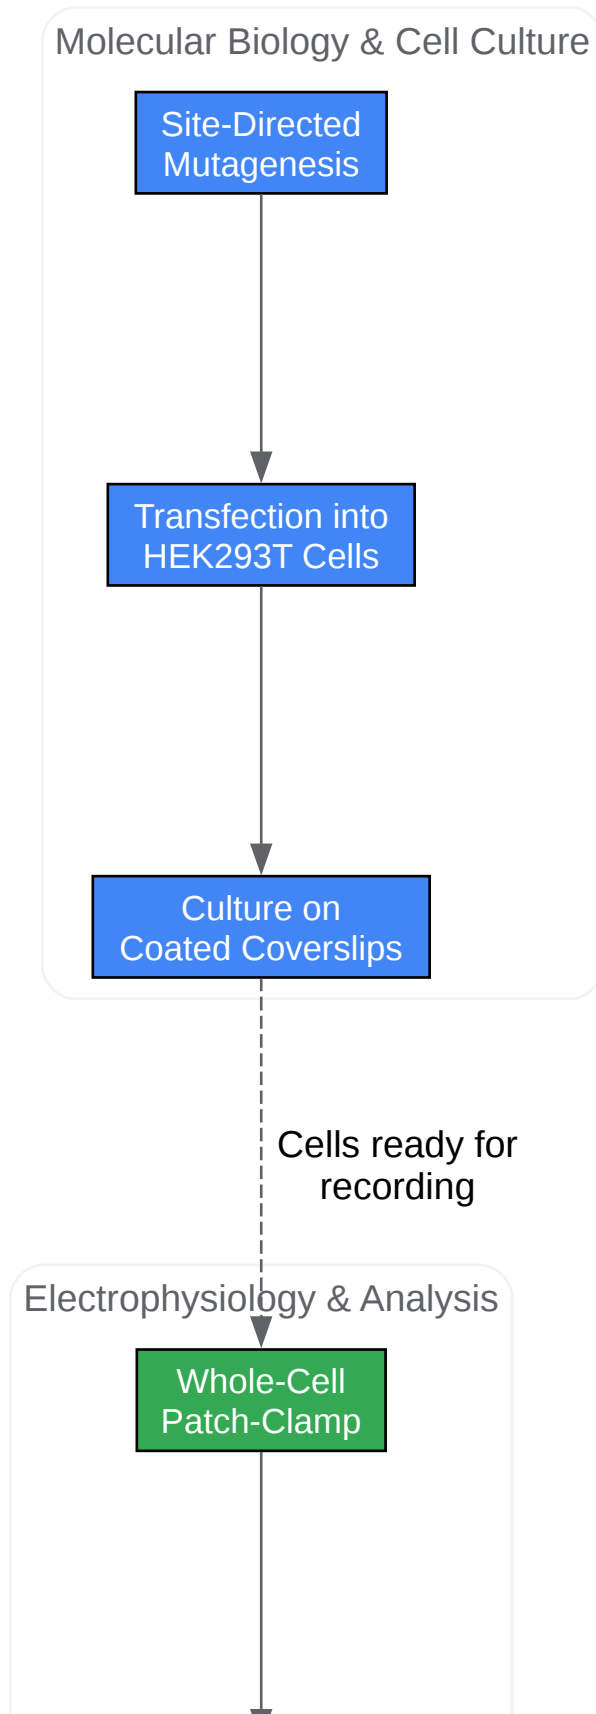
Molecular Biology & Cell Culture

Site-Directed Mutagenesis

Transfection into HEK293T Cells

Culture on Coated Coverslips

Cells ready for recording

Electrophysiology & Analysis

Whole-Cell Patch-Clamp